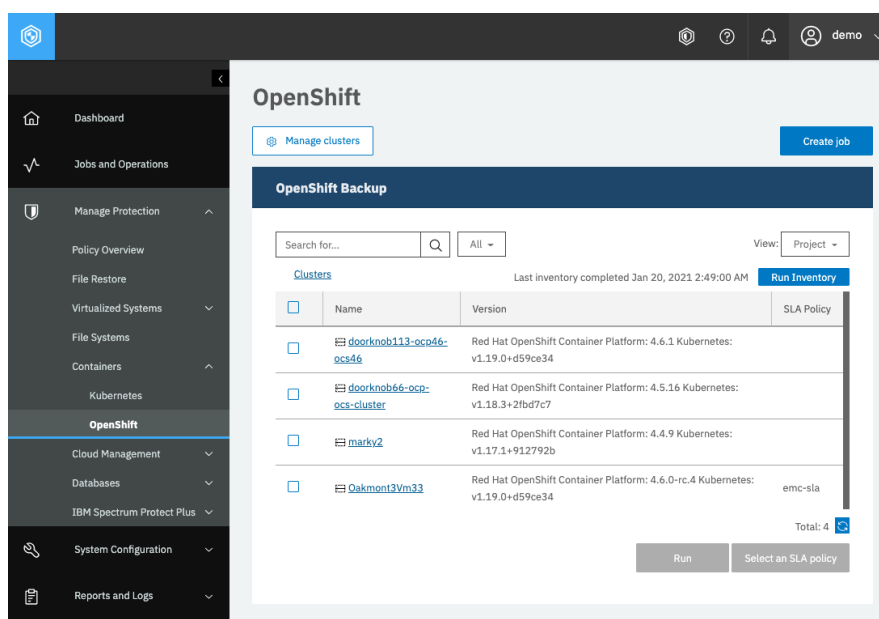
demo

Dashboard

Jobs and Operations

Manage Protection

Policy Overview

File Restore

Virtualized Systems

File Systems

Containers

Kubernetes

OpenShift

Cloud Management

Databases

IBM Spectrum Protect Plus

System Configuration

Reports and Logs

OpenShift

Manage clusters

Create job

OpenShift Backup

Search for...

All

View: Project

Clusters

Last inventory completed Jan 20, 2021 2:49:00 AM

Run Inventory

| | Name | Version | SLA Policy |
|---|---|---|---|
| | doorknob113-ocp46-ocs46 | Red Hat OpenShift Container Platform: 4.6.1 Kubernetes: v1.19.0+d59ce34 | |
| | doorknob66-ocp-ocs-cluster | Red Hat OpenShift Container Platform: 4.5.16 Kubernetes: v1.18.3+2fbd7c7 | |
| | marky2 | Red Hat OpenShift Container Platform: 4.4.9 Kubernetes: v1.17.1+912792b | |
| | Oakmont3Vm33 | Red Hat OpenShift Container Platform: 4.6.0-rc.4 Kubernetes: v1.19.0+d59ce34 | emc-sla |

Total: 4

Run

Select an SLA policy